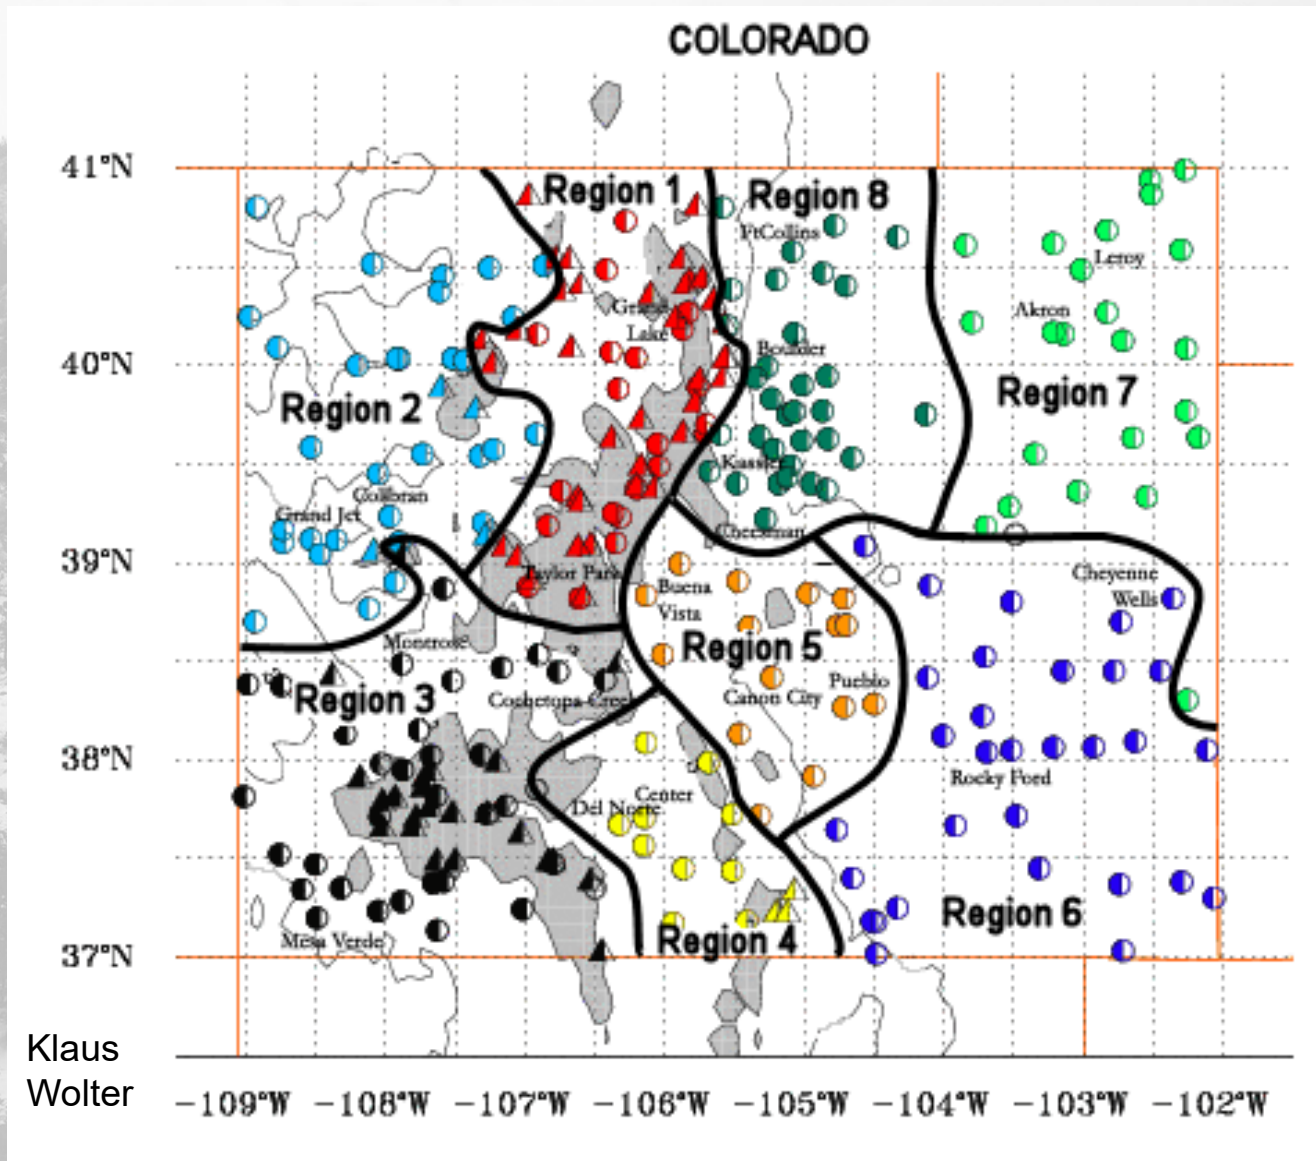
COLORADO

41°N
40°N
39°N
38°N
37°N

Region 1
Region 8
FtCollins
Leroy
Akron
Grand Lake
Boulder
Region 7
Region 2
Kassler
Collbran
Grand Jct
Cheesman
Cheyenne Wells
Taylor Park
Buena Vista
Region 5
Montrose
Pueblo
Canon City
Region 3
Cochetopa Creek
Rocky Ford
Center
Del Norte
Region 6
Mesa Verde
Region 4

Klaus Wolter

−109°W −108°W −107°W −106°W −105°W −104°W −103°W −102°W